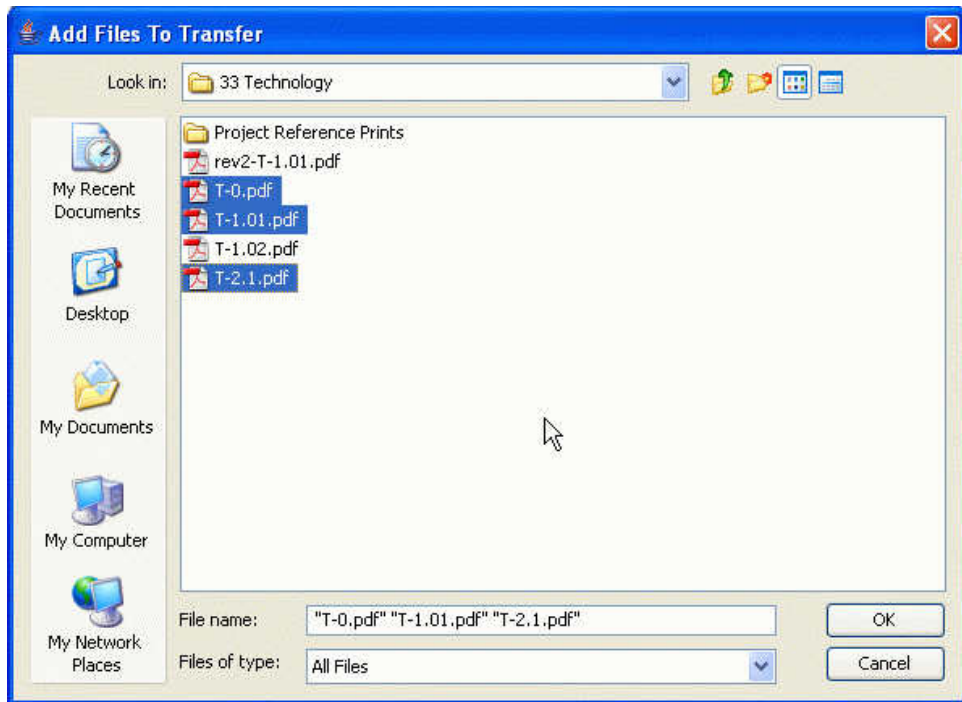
Add Files To Transfer

Look in: 33 Technology

My Recent Documents

Desktop

My Documents

My Computer

My Network Places

Project Reference Prints
rev2-T-1.01.pdf
T-0.pdf
T-1.01.pdf
T-1.02.pdf
T-2.1.pdf

File name: "T-0.pdf" "T-1.01.pdf" "T-2.1.pdf"

Files of type: All Files

OK

Cancel